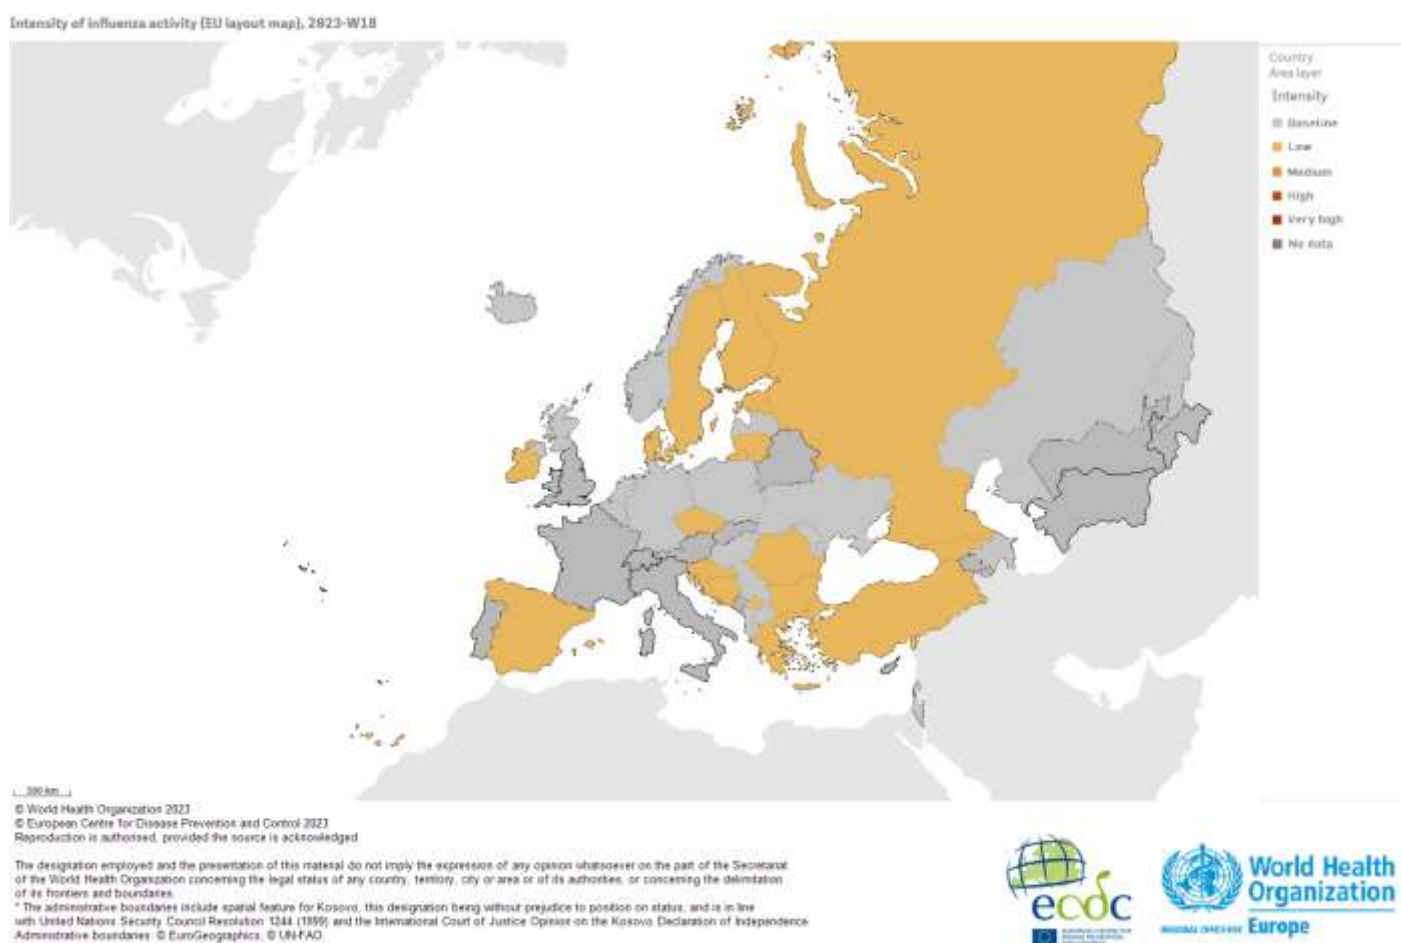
Intensity of influenza activity (EU layout map), 2023-W18

Country
Area layer

Intensity

Baseline

Low

Medium

High

Very high

No data

500 km

© World Health Organization 2023
© European Centre for Disease Prevention and Control 2023
Reproduction is authorised, provided the source is acknowledged

The designation employed and the presentation of this material do not imply the expression of any opinion whatsoever on the part of the Secretariat of the World Health Organization concerning the legal status of any country, territory, city or area or of its authorities, or concerning the delimitation of its frontiers and boundaries.
* The administrative boundaries include spatial feature for Kosovo, this designation being without prejudice to position on status, and is in line with United Nations Security Council Resolution 1244 (1999) and the International Court of Justice Opinion on the Kosovo Declaration of Independence.
Administrative boundaries: © EuroGeographics, © UN-FAO.

ecdc

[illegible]

World Health Organization

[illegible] Europe